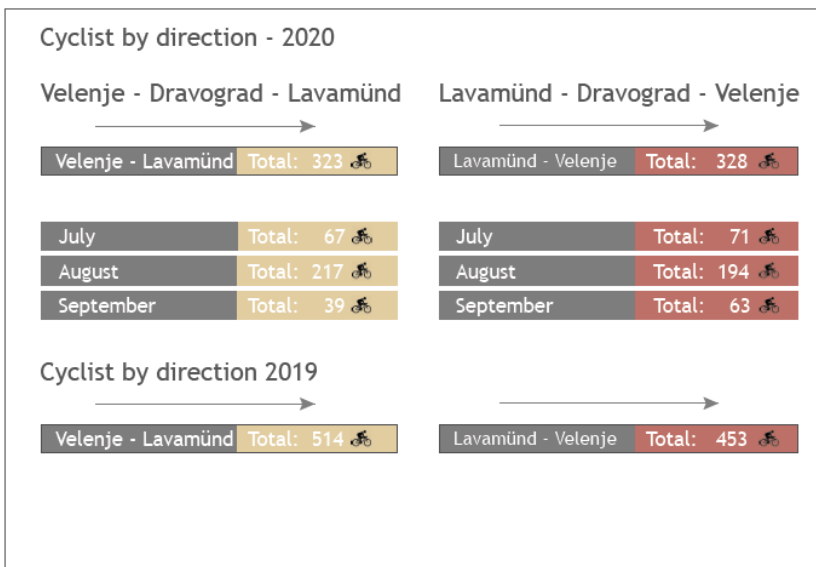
Cyclist by direction - 2020

Velenje - Dravograd - Lavamünd

Lavamünd - Dravograd - Velenje

| Velenje - Lavamünd | Total: 323 |
|---|---|

| Lavamünd - Velenje | Total: 328 |
|---|---|

| July | Total: 67 |
|---|---|
| August | Total: 217 |
| September | Total: 39 |

| July | Total: 71 |
|---|---|
| August | Total: 194 |
| September | Total: 63 |

Cyclist by direction 2019

| Velenje - Lavamünd | Total: 514 |
|---|---|

| Lavamünd - Velenje | Total: 453 |
|---|---|